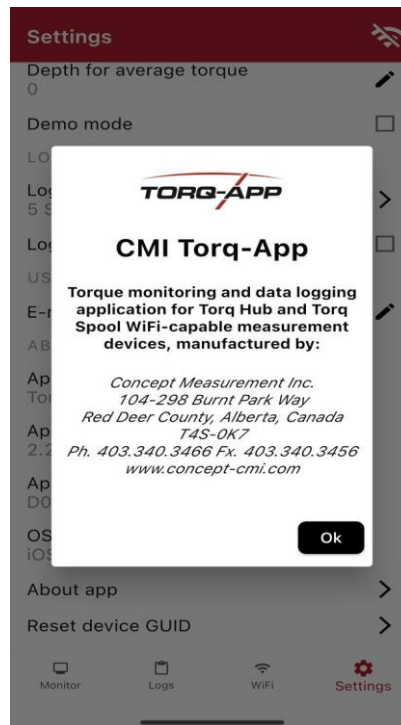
Settings

Depth for average torque
0

Demo mode

LO

Log
5 S

Log

US

E-m

AB

Ap
Tor

Ap
2.2

Ap
D0

OS
iOS

TORQ-APP

CMI Torq-App

Torque monitoring and data logging application for Torq Hub and Torq Spool WiFi-capable measurement devices, manufactured by:

Concept Measurement Inc.
104-298 Burnt Park Way
Red Deer County, Alberta, Canada
T4S-0K7
Ph. 403.340.3466 Fx. 403.340.3456
www.concept-cmi.com

Ok

About app

Reset device GUID

Monitor
Logs
WiFi
Settings